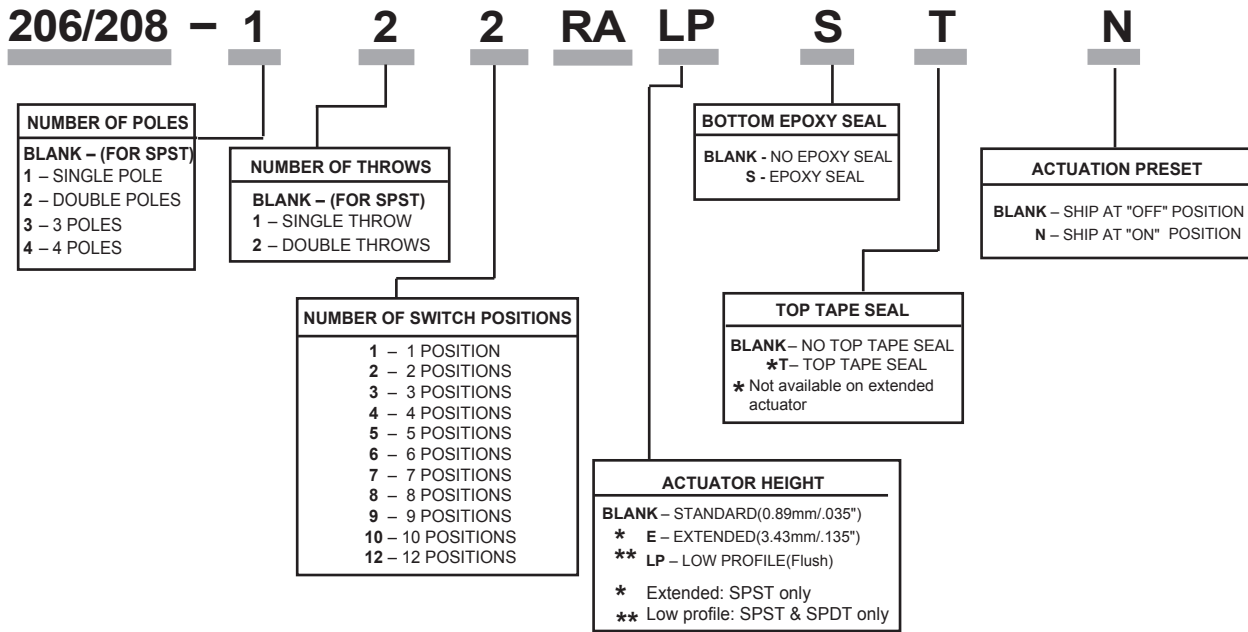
206/208 – 1 2 2 RA LP S T N

NUMBER OF POLES

BLANK – (FOR SPST)
1 – SINGLE POLE
2 – DOUBLE POLES
3 – 3 POLES
4 – 4 POLES

NUMBER OF THROWS

BLANK – (FOR SPST)
1 – SINGLE THROW
2 – DOUBLE THROWS

NUMBER OF SWITCH POSITIONS

1 – 1 POSITION
2 – 2 POSITIONS
3 – 3 POSITIONS
4 – 4 POSITIONS
5 – 5 POSITIONS
6 – 6 POSITIONS
7 – 7 POSITIONS
8 – 8 POSITIONS
9 – 9 POSITIONS
10 – 10 POSITIONS
12 – 12 POSITIONS

BOTTOM EPOXY SEAL

BLANK - NO EPOXY SEAL
S - EPOXY SEAL

ACTUATION PRESET

BLANK – SHIP AT "OFF" POSITION
N – SHIP AT "ON" POSITION

TOP TAPE SEAL

BLANK– NO TOP TAPE SEAL
*T– TOP TAPE SEAL
* Not available on extended actuator

ACTUATOR HEIGHT

BLANK – STANDARD(0.89mm/.035")
* E – EXTENDED(3.43mm/.135")
** LP – LOW PROFILE(Flush)

* Extended: SPST only
** Low profile: SPST & SPDT only